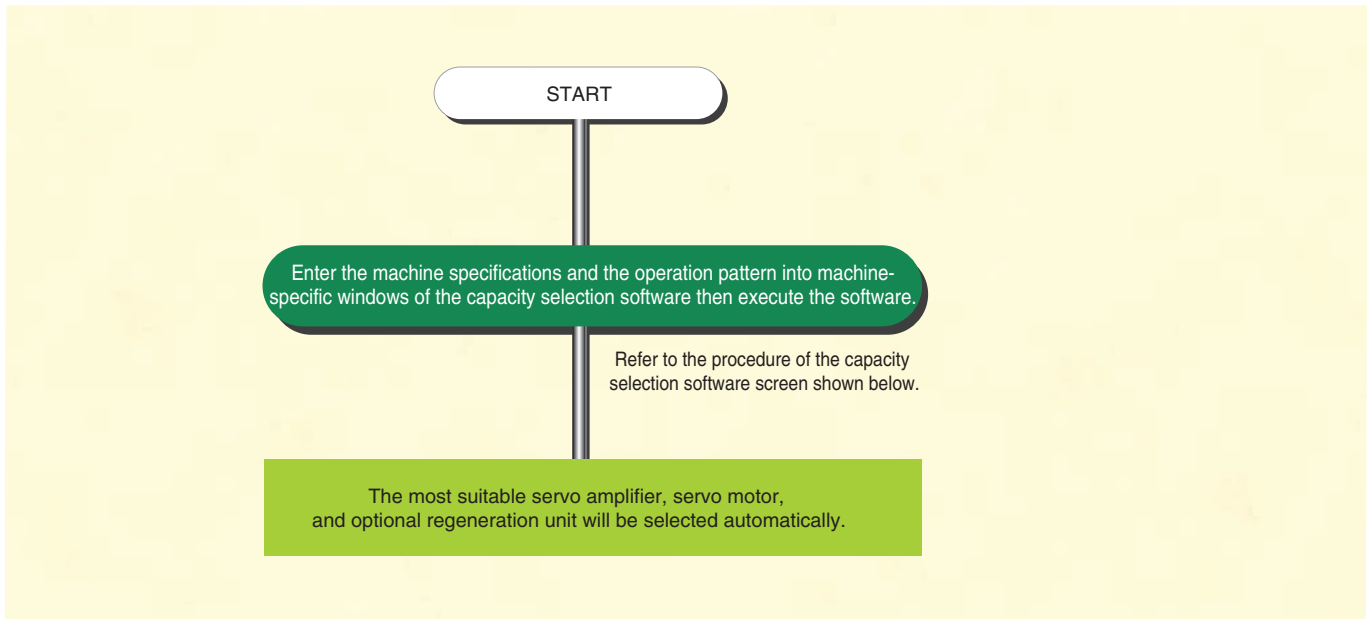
START

Enter the machine specifications and the operation pattern into machine-specific windows of the capacity selection software then execute the software.

Refer to the procedure of the capacity selection software screen shown below.

The most suitable servo amplifier, servo motor, and optional regeneration unit will be selected automatically.